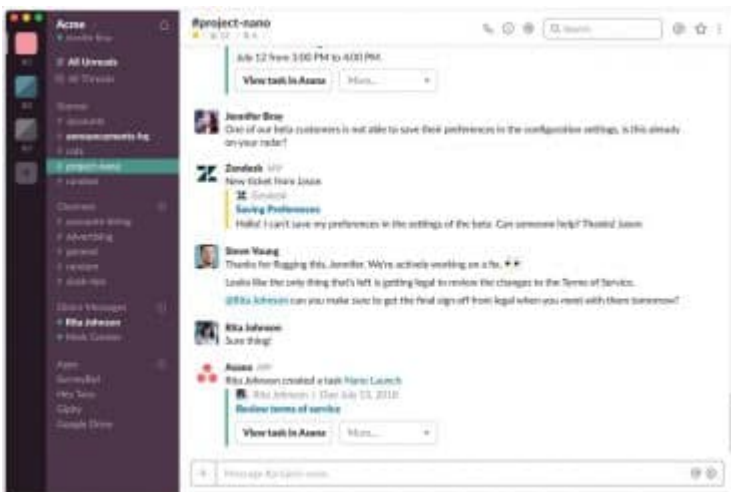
Acme
Jennifer Bray

All Unreads
All Threads

Starred
# accounts
announcements-hq
# cats
# project-nano
# random

Channels
# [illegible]
# advertising
# general
# random
# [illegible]

Direct Messages
Rita Johnson
Mark Cuevas

Apps
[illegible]
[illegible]
Giphy
Google Drive

#project-nano

Q Search

July 12 from 3:00 PM to 4:00 PM
View task in Asana
More...

Jennifer Bray
One of our beta customers is not able to save their preferences in the configuration settings, is this already on your radar?

Zendesk APP
New ticket from Jason
Zendesk
Saving Preferences
Hello! I can't save my preferences in the settings of the beta. Can someone help? Thanks! Jason

Steve Young
Thanks for flagging this, Jennifer. We're actively working on a fix.
Looks like the only thing that's left is getting legal to review the changes to the Terms of Service.
@Rita Johnson can you make sure to get the final sign off from legal when you meet with them tomorrow?

Rita Johnson
Sure thing!

Asana APP
Rita Johnson created a task Nano Launch
Rita Johnson | Due July 13, 2018
Review terms of service
View task in Asana
More...

Message #project-nano